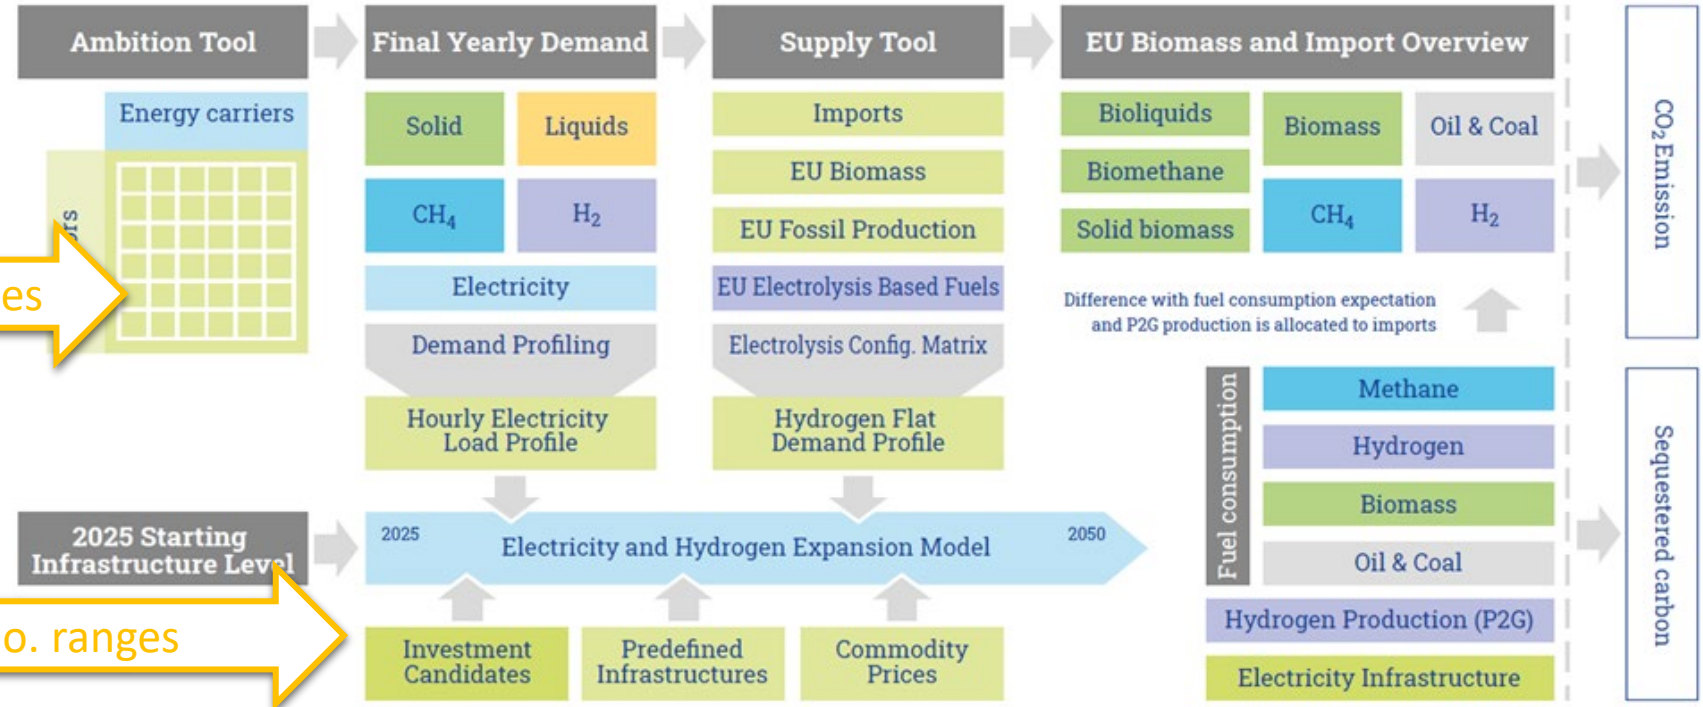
Ambition Tool

Energy carriers

rs

es

Final Yearly Demand

Solid

Liquids

$CH_4$

$H_2$

Electricity

Demand Profiling

Hourly Electricity Load Profile

Supply Tool

Imports

EU Biomass

EU Fossil Production

EU Electrolysis Based Fuels

Electrolysis Config. Matrix

Hydrogen Flat Demand Profile

EU Biomass and Import Overview

Bioliquids

Biomethane

Solid biomass

Biomass

Oil & Coal

$CH_4$

$H_2$

Difference with fuel consumption expectation and P2G production is allocated to imports

$CO_2$ Emission

2025 Starting Infrastructure Level

o. ranges

2025

Electricity and Hydrogen Expansion Model

2050

Investment Candidates

Predefined Infrastructures

Commodity Prices

Fuel consumption

Methane

Hydrogen

Biomass

Oil & Coal

Hydrogen Production (P2G)

Electricity Infrastructure

Sequestered carbon